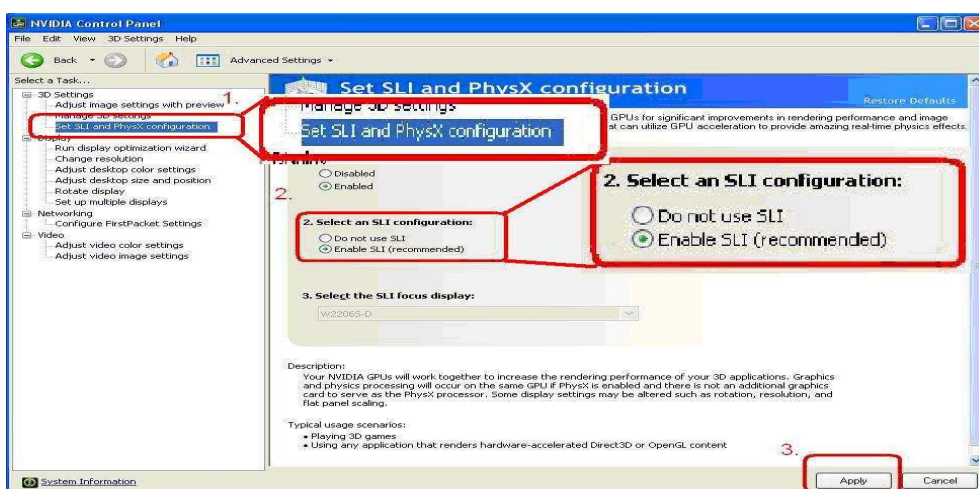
NVIDIA Control Panel

File Edit View 3D Settings Help

Back Advanced Settings

Select a Task...

3D Settings
Adjust image settings with preview
Manage 3D settings
Set SLI and PhysX configuration
Display
Run display optimization wizard
Change resolution
Adjust desktop color settings
Adjust desktop size and position
Rotate display
Set up multiple displays
Networking
Configure FirstPacket Settings
Video
Adjust video color settings
Adjust video image settings

1.

Manage 3D settings
Set SLI and PhysX configuration

Set SLI and PhysX configuration

Restore Defaults

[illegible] GPUs for significant improvements in rendering performance and image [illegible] at can utilize GPU acceleration to provide amazing real-time physics effects.

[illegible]
Disabled
Enabled

2.

2. Select an SLI configuration:
Do not use SLI
Enable SLI (recommended)

2. Select an SLI configuration:
Do not use SLI
Enable SLI (recommended)

3. Select the SLI focus display:
W2206S-D

Description:
Your NVIDIA GPUs will work together to increase the rendering performance of your 3D applications. Graphics and physics processing will occur on the same GPU if PhysX is enabled and there is not an additional graphics card to serve as the PhysX processor. Some display settings may be altered such as rotation, resolution, and flat panel scaling.

Typical usage scenarios:
• Playing 3D games
• Using any application that renders hardware-accelerated Direct3D or OpenGL content

3.

System Information

Apply Cancel